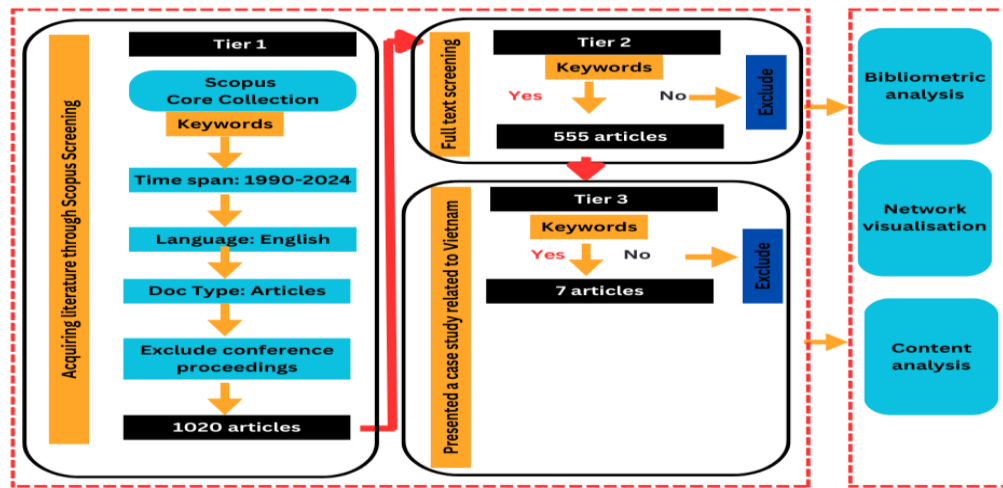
Acquiring literature through Scopus Screening

Tier 1

Scopus Core Collection

Keywords

Time span: 1990-2024

Language: English

Doc Type: Articles

Exclude conference proceedings

1020 articles

Full text screening

Tier 2

Keywords

Yes

No

Exclude

555 articles

Presented a case study related to Vietnam

Tier 3

Keywords

Yes

No

Exclude

7 articles

Bibliometric analysis

Network visualisation

Content analysis